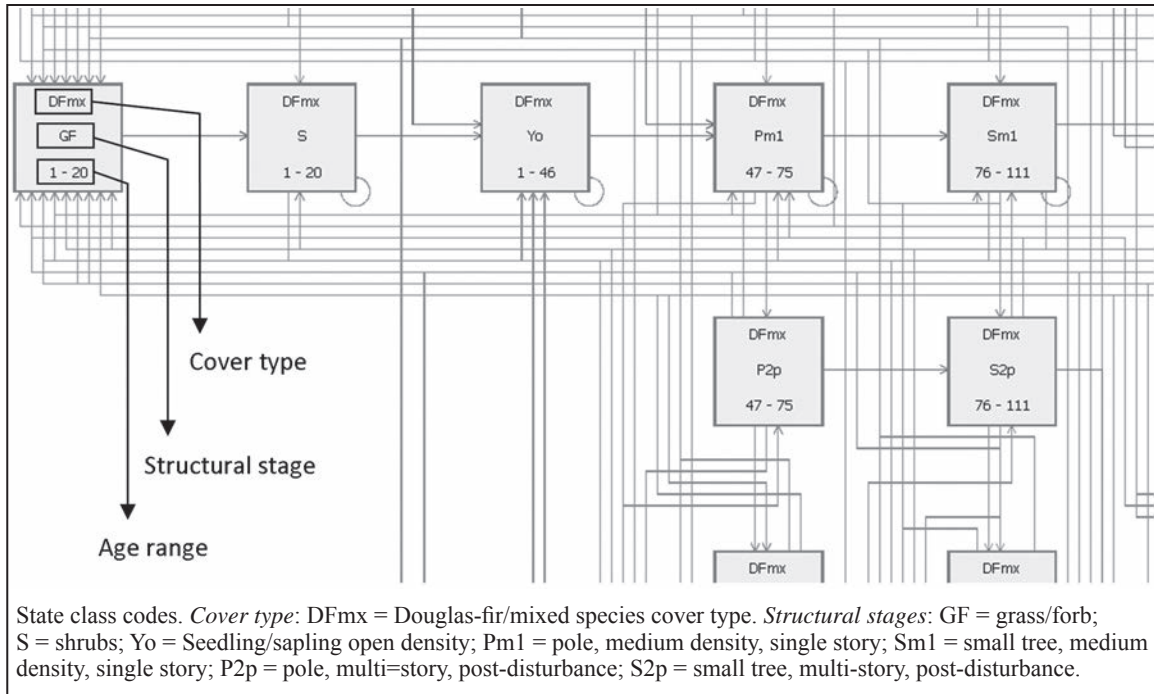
DFmx

GF

1 - 20

DFmx

S

1 - 20

DFmx

Yo

1 - 46

DFmx

Pm1

47 - 75

DFmx

Sm1

76 - 111

Cover type

Structural stage

Age range

DFmx

P2p

47 - 75

DFmx

S2p

76 - 111

DFmx

DFmx

State class codes. *Cover type*: DFmx = Douglas-fir/mixed species cover type. *Structural stages*: GF = grass/forb; S = shrubs; Yo = Seedling/sapling open density; Pm1 = pole, medium density, single story; Sm1 = small tree, medium density, single story; P2p = pole, multi=story, post-disturbance; S2p = small tree, multi-story, post-disturbance.